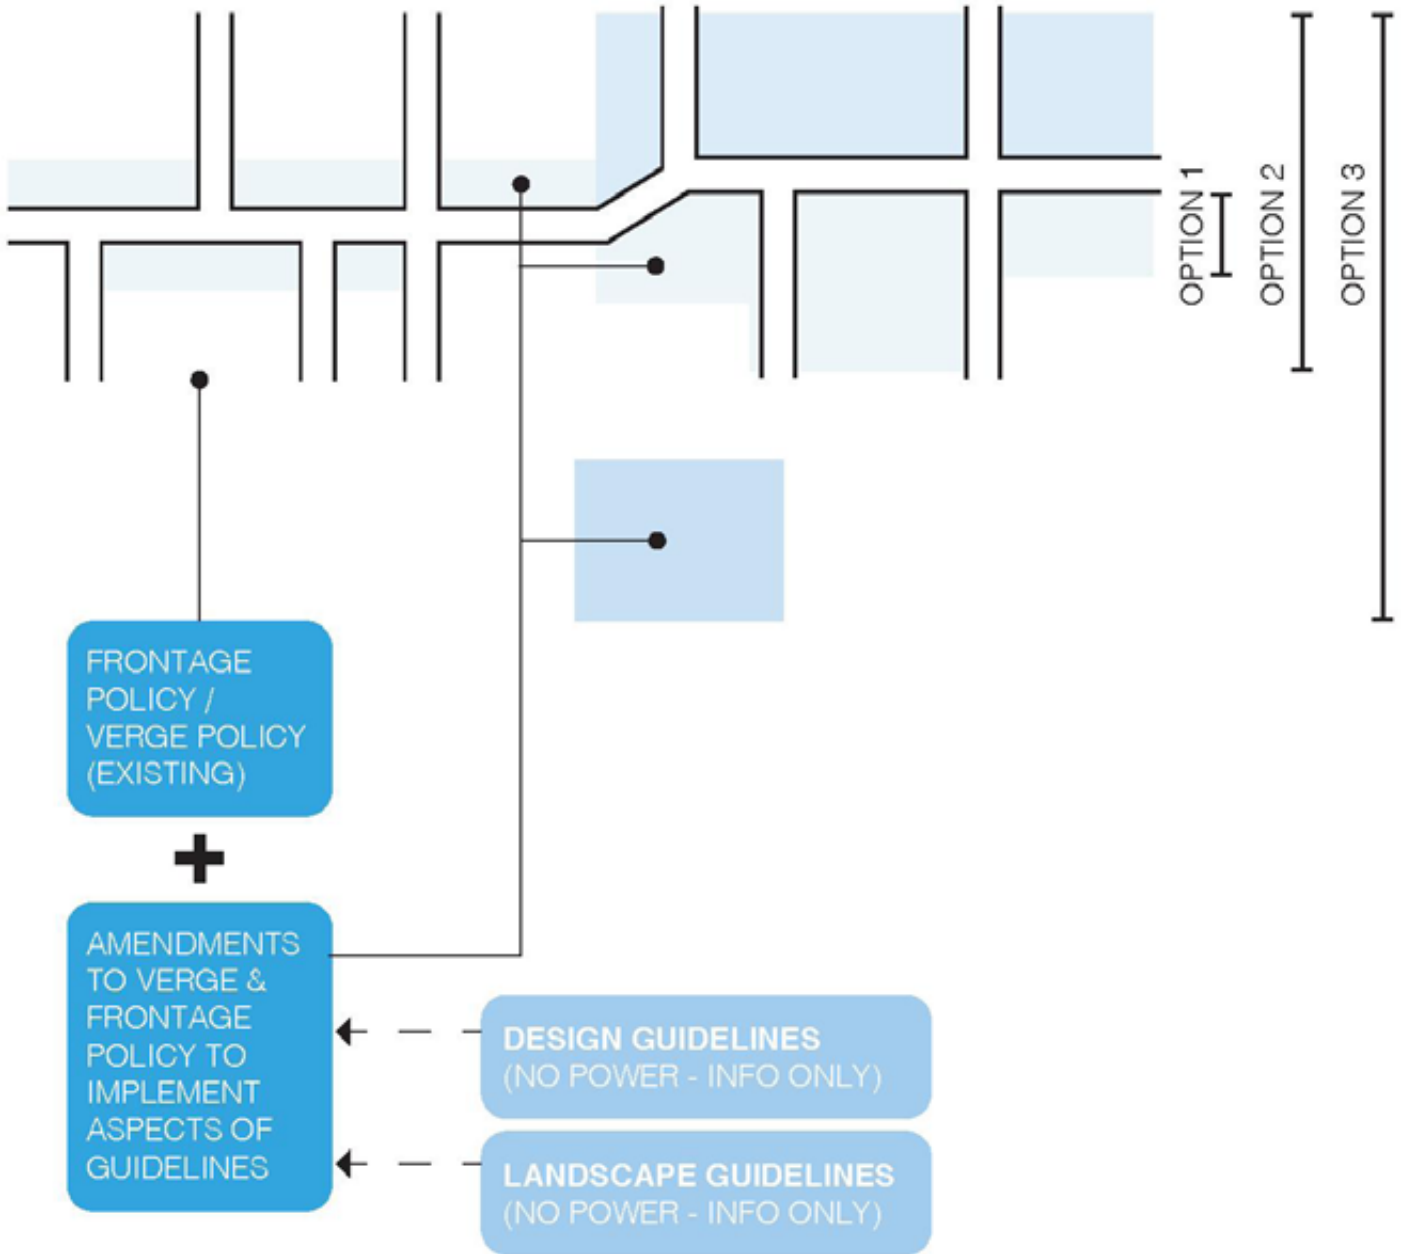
OPTION 1

OPTION 2

OPTION 3

FRONTAGE POLICY / VERGE POLICY (EXISTING)

+

AMENDMENTS TO VERGE & FRONTAGE POLICY TO IMPLEMENT ASPECTS OF GUIDELINES

DESIGN GUIDELINES
(NO POWER - INFO ONLY)

LANDSCAPE GUIDELINES
(NO POWER - INFO ONLY)